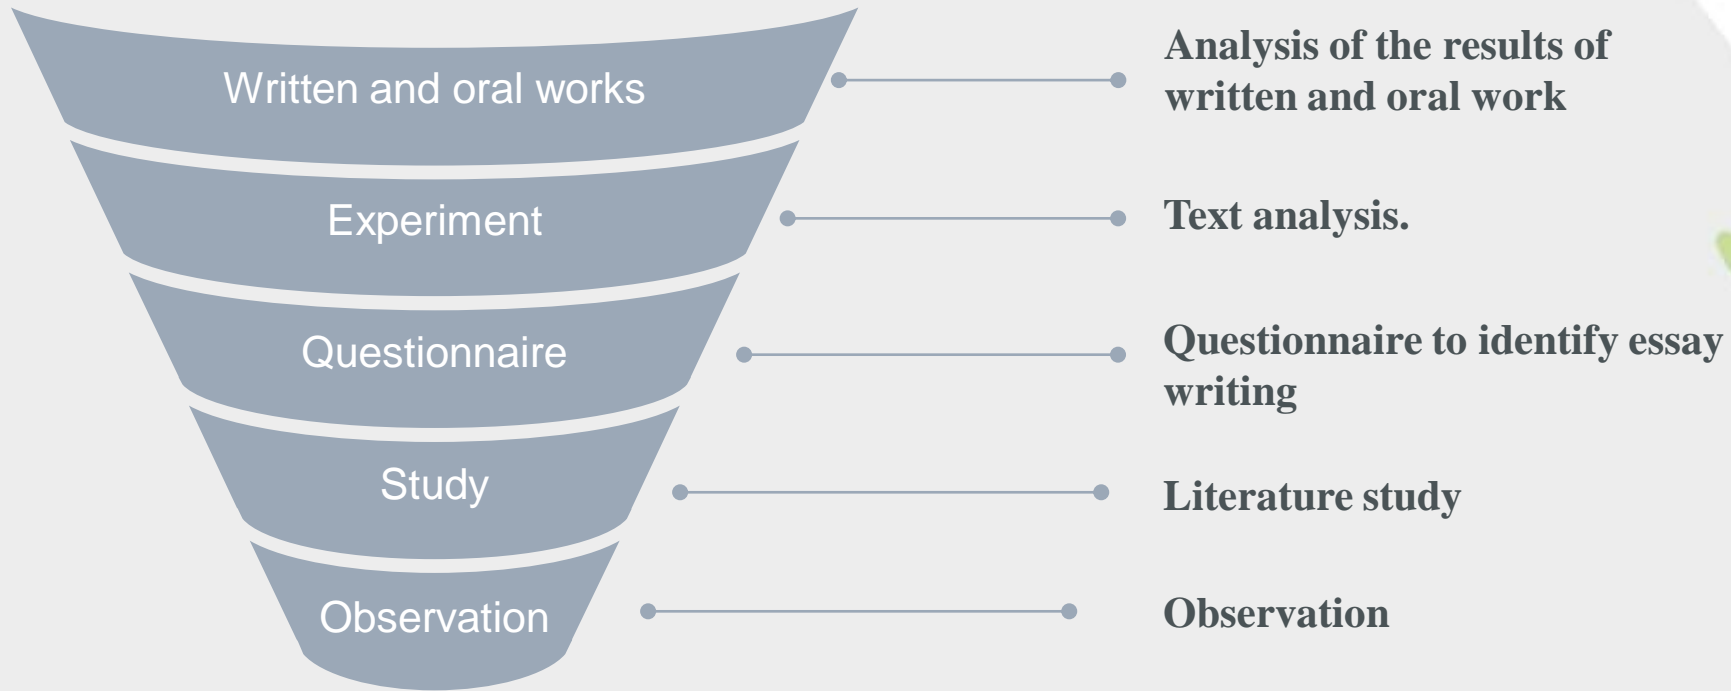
Written and oral works

Analysis of the results of written and oral work

Experiment

Text analysis.

Questionnaire

Questionnaire to identify essay writing

Study

Literature study

Observation

Observation